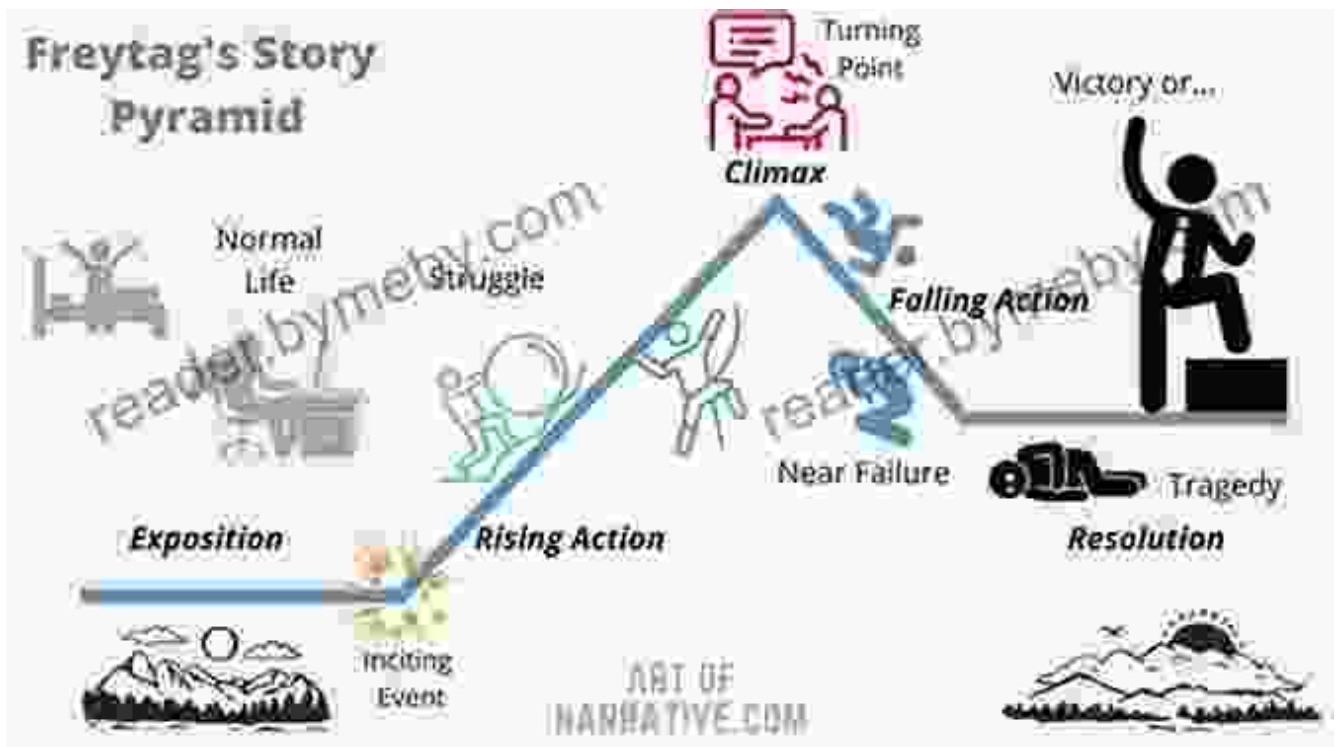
Freytag's Story Pyramid

Turning Point

Climax

Victory or...

Normal Life

Struggle

Falling Action

Near Failure

Tragedy

Exposition

Rising Action

Resolution

Inciting Event

ART OF NARRATIVE.COM

readerbymeby.com

readerbymeby.com